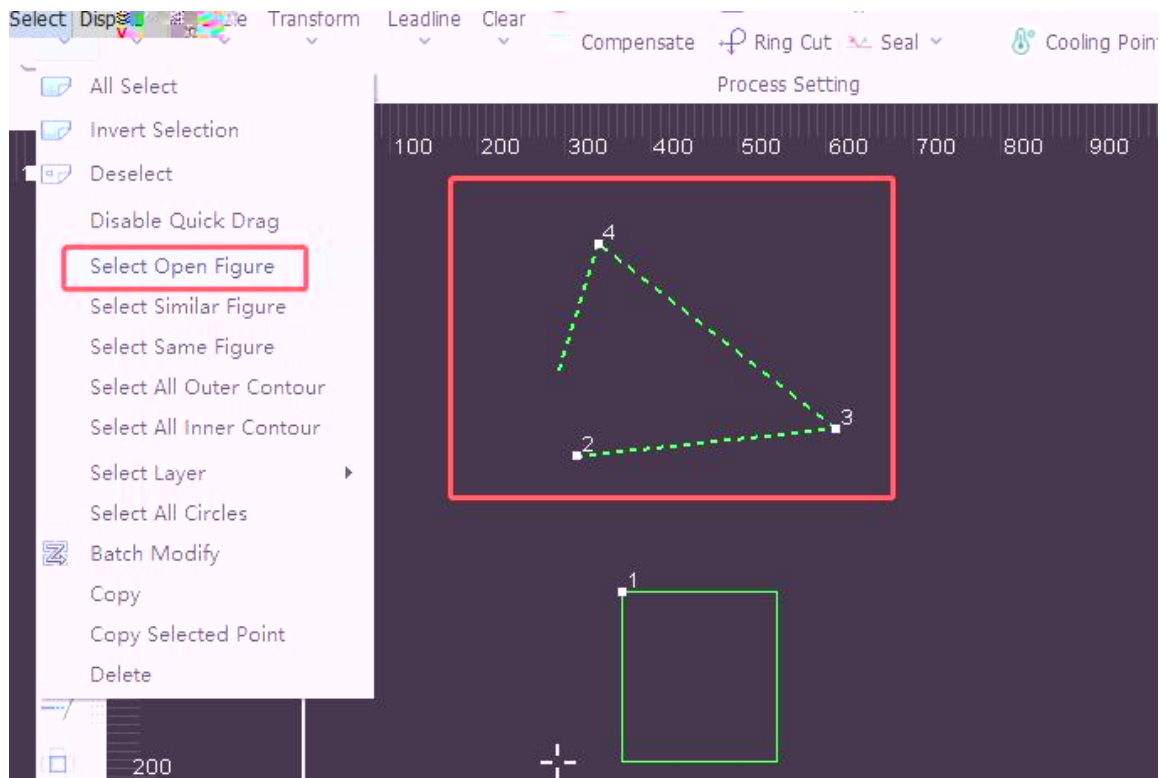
Select Disp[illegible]e Transform Leadline Clear
Compensate Ring Cut Seal Cooling Poin
Process Setting

All Select
Invert Selection
Deselect
Disable Quick Drag
Select Open Figure
Select Similar Figure
Select Same Figure
Select All Outer Contour
Select All Inner Contour
Select Layer
Select All Circles
Batch Modify
Copy
Copy Selected Point
Delete

100 200 300 400 500 600 700 800 900

4
3
2
1
200